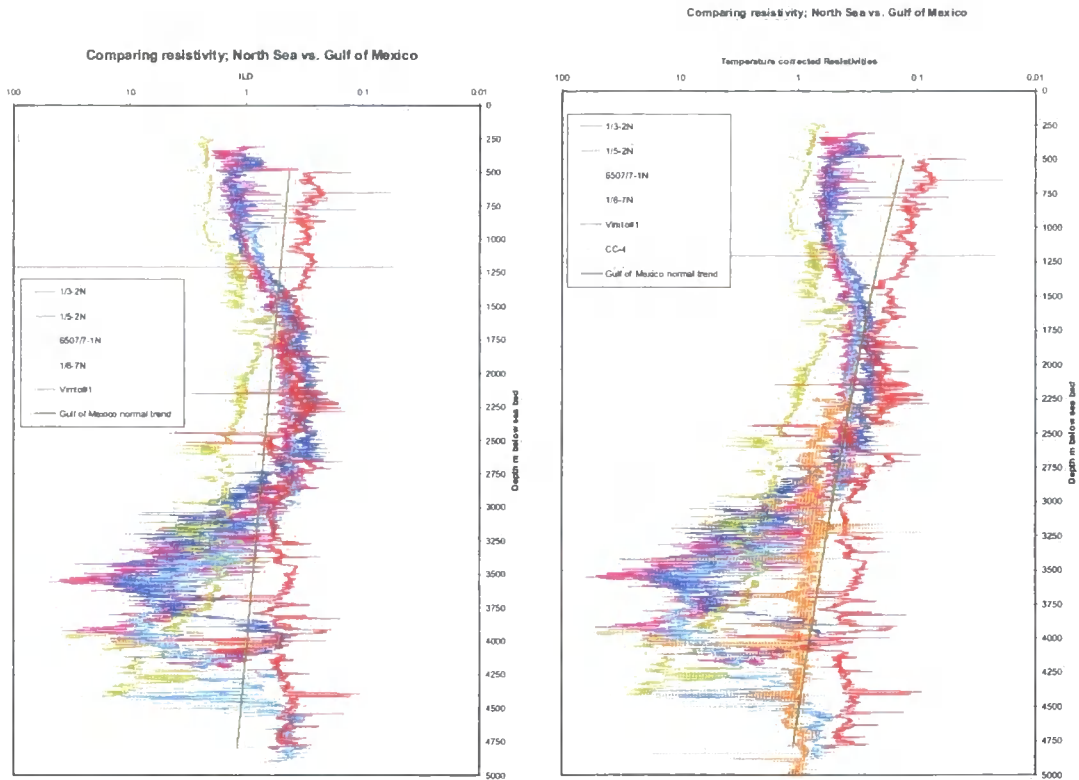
Comparing resistivity; North Sea vs. Gulf of Mexico

ILD

100
10
1
0.1
0.01

1/3-2N
1/5-2N
6507/7-1N
1/6-7N
Virnto#1
Gulf of Mexico normal trend

0
250
500
750
1000
1250
1500
1750
2000
2250
2500
2750
3000
3250
3500
3750
4000
4250
4500
4750
5000

Depth m below sea bed

Comparing resistivity; North Sea vs. Gulf of Mexico

Temperature corrected Resistivities

100
10
1
0.1
0.01

1/3-2N
1/5-2N
6507/7-1N
1/6-7N
Virnto#1
CC-4
Gulf of Mexico normal trend

0
250
500
750
1000
1250
1500
1750
2000
2250
2500
2750
3000
3250
3500
3750
4000
4250
4500
4750
5000

Depth m below sea bed